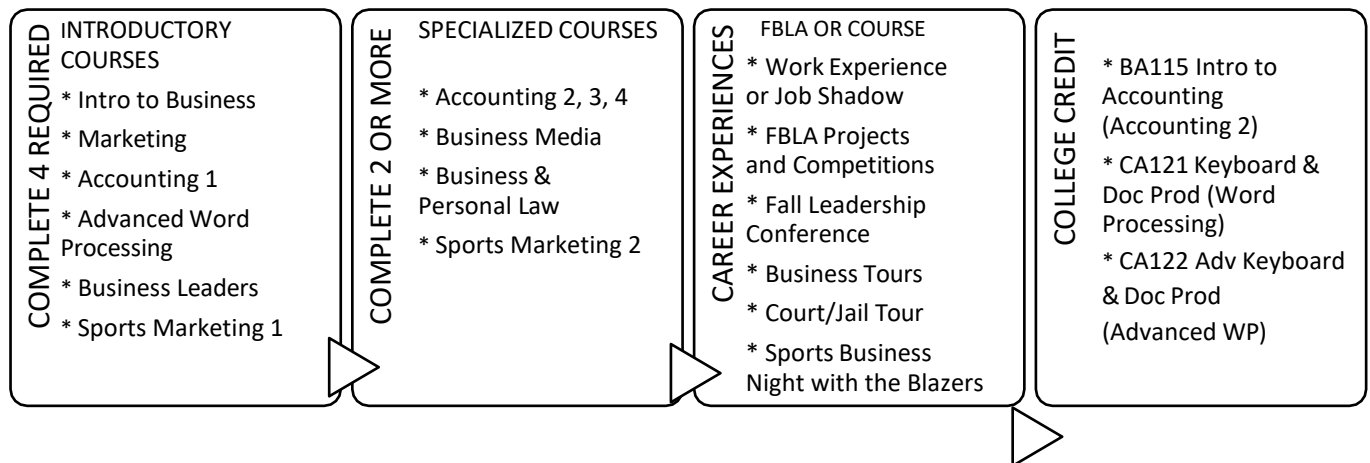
COMPLETE 4 REQUIRED

INTRODUCTORY COURSES

* Intro to Business

* Marketing

* Accounting 1

* Advanced Word Processing

* Business Leaders

* Sports Marketing 1

COMPLETE 2 OR MORE

SPECIALIZED COURSES

* Accounting 2, 3, 4

* Business Media

* Business & Personal Law

* Sports Marketing 2

CAREER EXPERIENCES

FBLA OR COURSE

* Work Experience or Job Shadow

* FBLA Projects and Competitions

* Fall Leadership Conference

* Business Tours

* Court/Jail Tour

* Sports Business Night with the Blazers

COLLEGE CREDIT

* BA115 Intro to Accounting (Accounting 2)

* CA121 Keyboard & Doc Prod (Word Processing)

* CA122 Adv Keyboard & Doc Prod (Advanced WP)